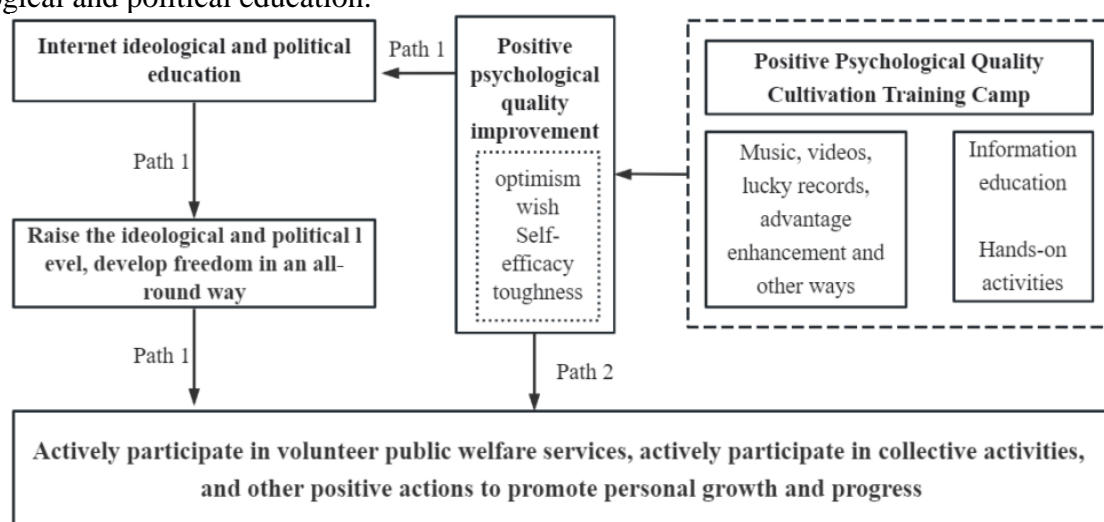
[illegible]gical and political education.

Internet ideological and political education

Path 1

Positive psychological quality improvement

optimism
wish
Self-efficacy
toughness

Positive Psychological Quality Cultivation Training Camp

Music, videos, lucky records, advantage enhancement and other ways

Information education

Hands-on activities

Path 1

Raise the ideological and political l evel, develop freedom in an all-round way

Path 1

Path 2

Actively participate in volunteer public welfare services, actively participate in collective activities, and other positive actions to promote personal growth and progress